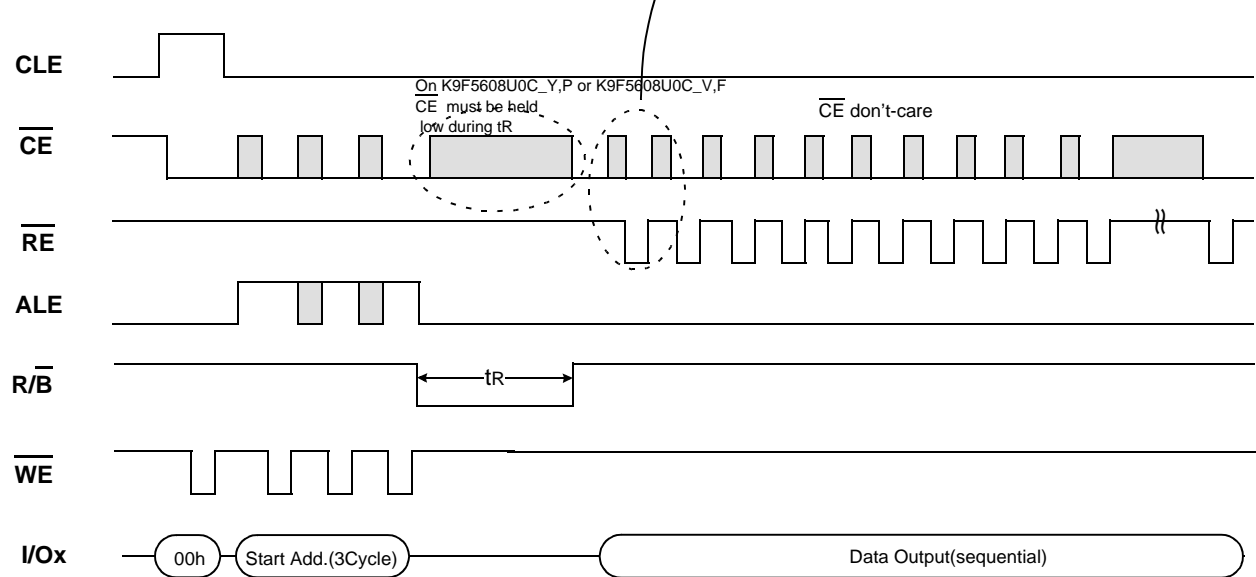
CLE

On K9F5608U0C_Y,P or K9F5608U0C_V,F
$\overline{CE}$ must be held low during tR

$\overline{CE}$ don't-care

$\overline{CE}$

$\overline{RE}$

ALE

R/$\overline{B}$

tR

$\overline{WE}$

I/Ox

00h

Start Add.(3Cycle)

Data Output(sequential)